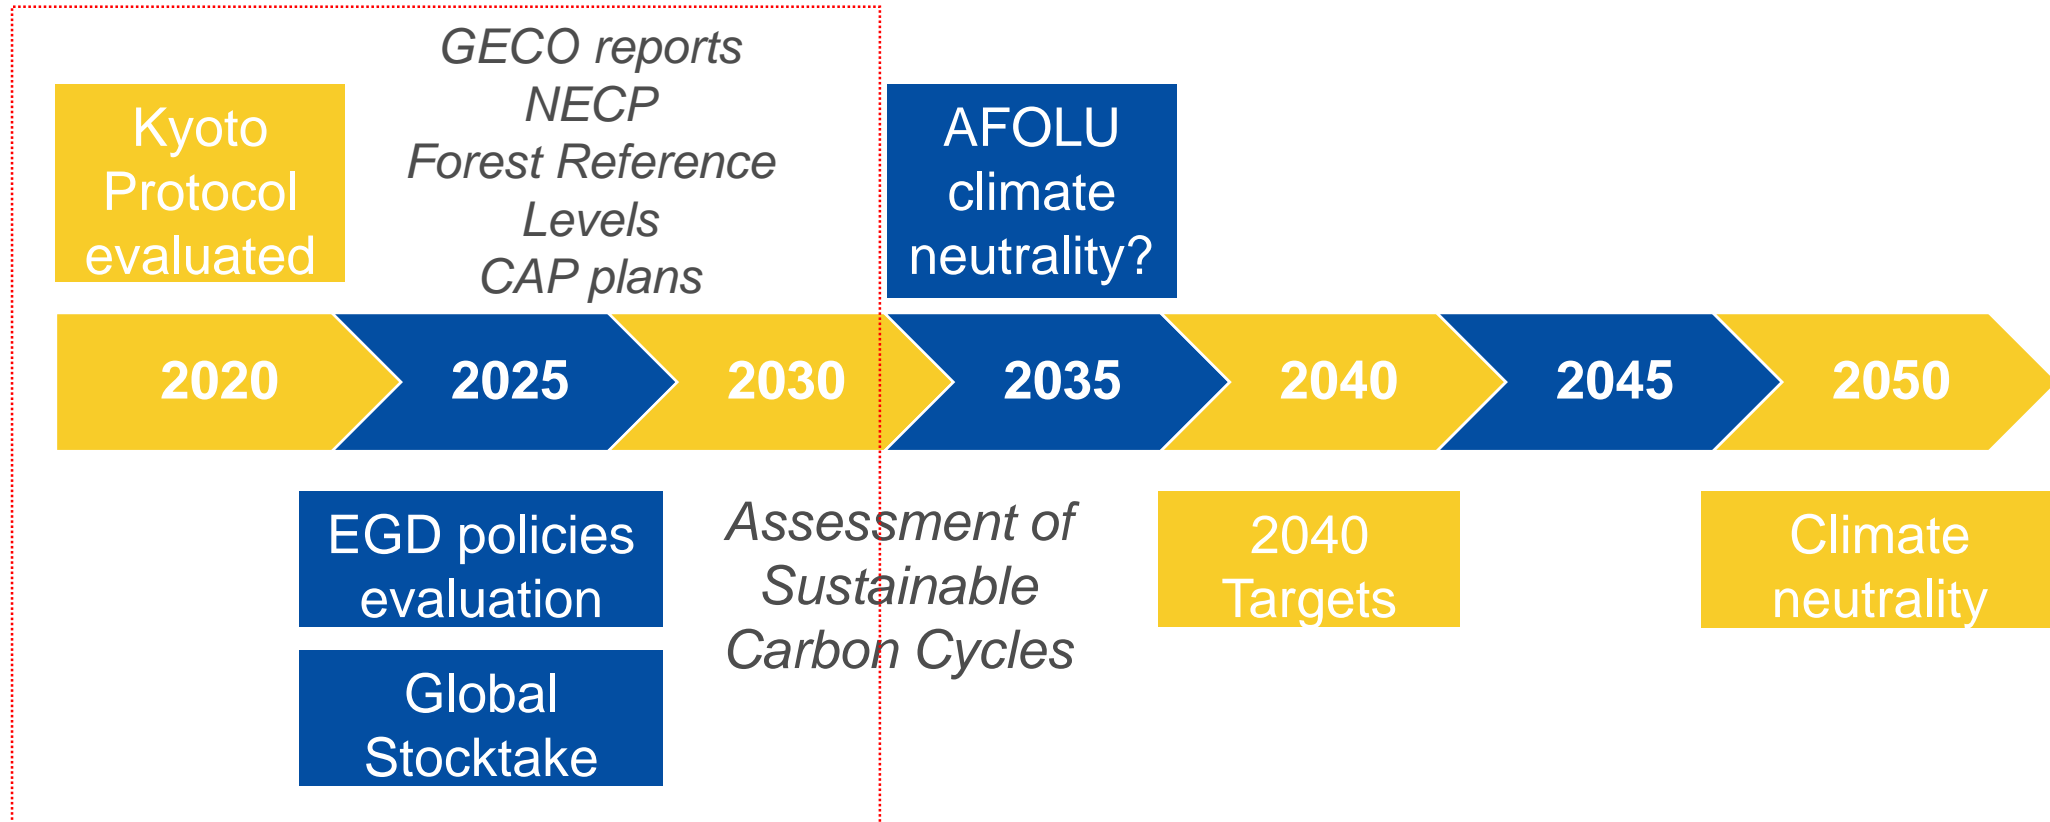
Kyoto Protocol evaluated

GECO reports
NECP
Forest Reference Levels
CAP plans

AFOLU climate neutrality?

2020

2025

2030

2035

2040

2045

2050

EGD policies evaluation

Global Stocktake

Assessment of Sustainable Carbon Cycles

2040 Targets

Climate neutrality